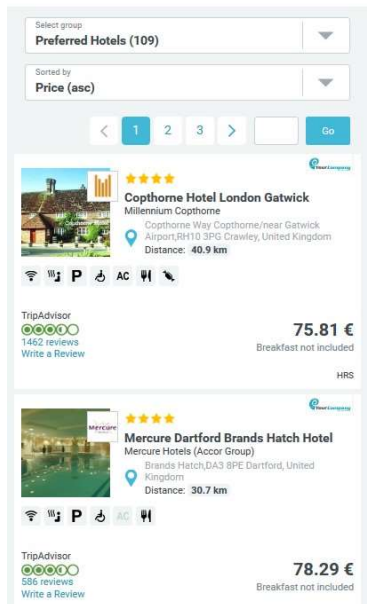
Select group
Preferred Hotels (109)

Sorted by
Price (asc)

< 1 2 3 > Go

Copthorne Hotel London Gatwick
Millennium Copthorne
Copthorne Way Copthorne/near Gatwick Airport,RH10 3PG Crawley, United Kingdom
Distance: 40.9 km

P AC

TripAdvisor
1462 reviews
Write a Review

75.81 €
Breakfast not included

HRS

Mercure

Mercure Dartford Brands Hatch Hotel
Mercure Hotels (Accor Group)
Brands Hatch,DA3 8PE Dartford, United Kingdom
Distance: 30.7 km

P AC

TripAdvisor
586 reviews
Write a Review

78.29 €
Breakfast not included